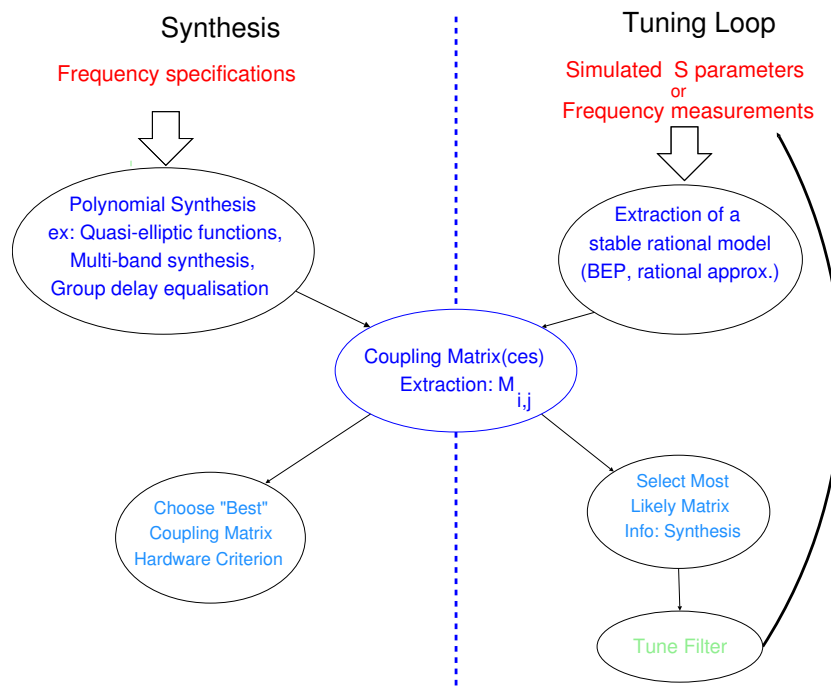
Synthesis

Frequency specifications

Polynomial Synthesis
ex: Quasi-elliptic functions,
Multi-band synthesis,
Group delay equalisation

Tuning Loop

Simulated S parameters
or
Frequency measurements

Extraction of a
stable rational model
(BEP, rational approx.)

Coupling Matrix(ces)
Extraction: $M_{i,j}$

Choose "Best"
Coupling Matrix
Hardware Criterion

Select Most
Likely Matrix
Info: Synthesis

Tune Filter